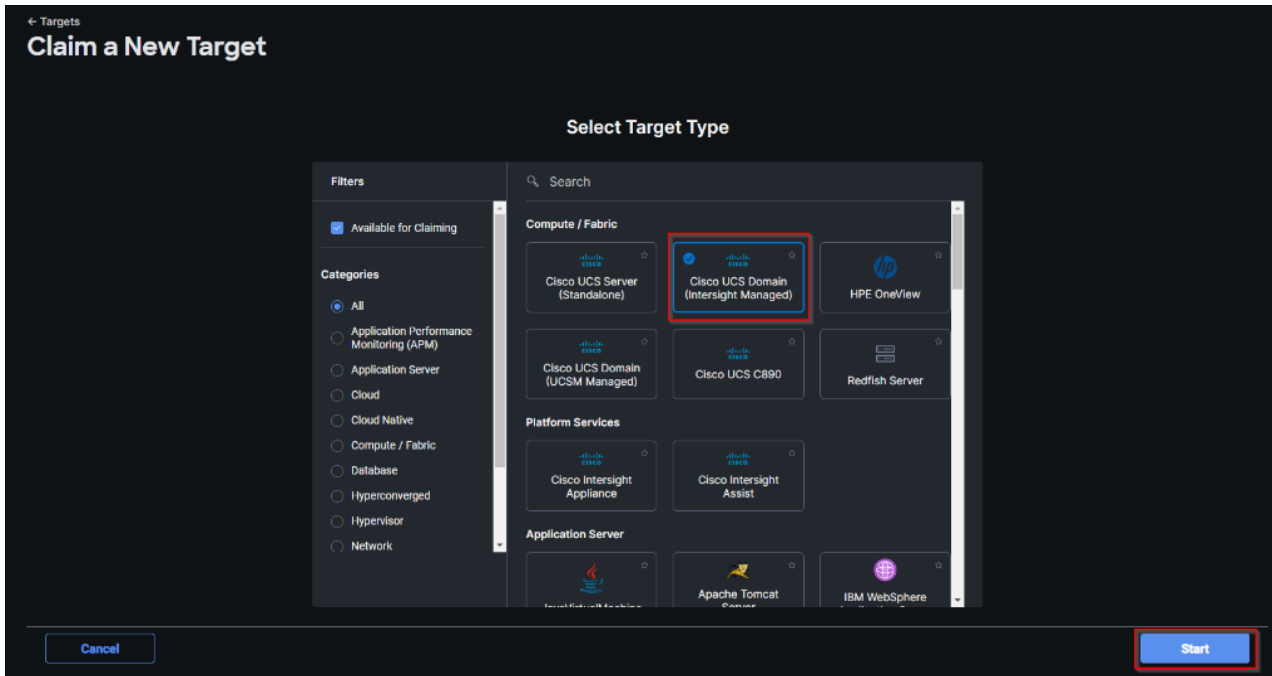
← Targets

Claim a New Target

Select Target Type

Filters

Available for Claiming

Categories

All

Application Performance Monitoring (APM)

Application Server

Cloud

Cloud Native

Compute / Fabric

Database

Hyperconverged

Hypervisor

Network

Search

Compute / Fabric

cisco
Cisco UCS Server (Standalone)

cisco
Cisco UCS Domain (Intersight Managed)

HPE OneView

cisco
Cisco UCS Domain (UCSM Managed)

cisco
Cisco UCS C890

Redfish Server

Platform Services

cisco
Cisco Intersight Appliance

cisco
Cisco Intersight Assist

Application Server

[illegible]

Apache Tomcat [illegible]

IBM WebSphere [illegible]

Cancel

Start